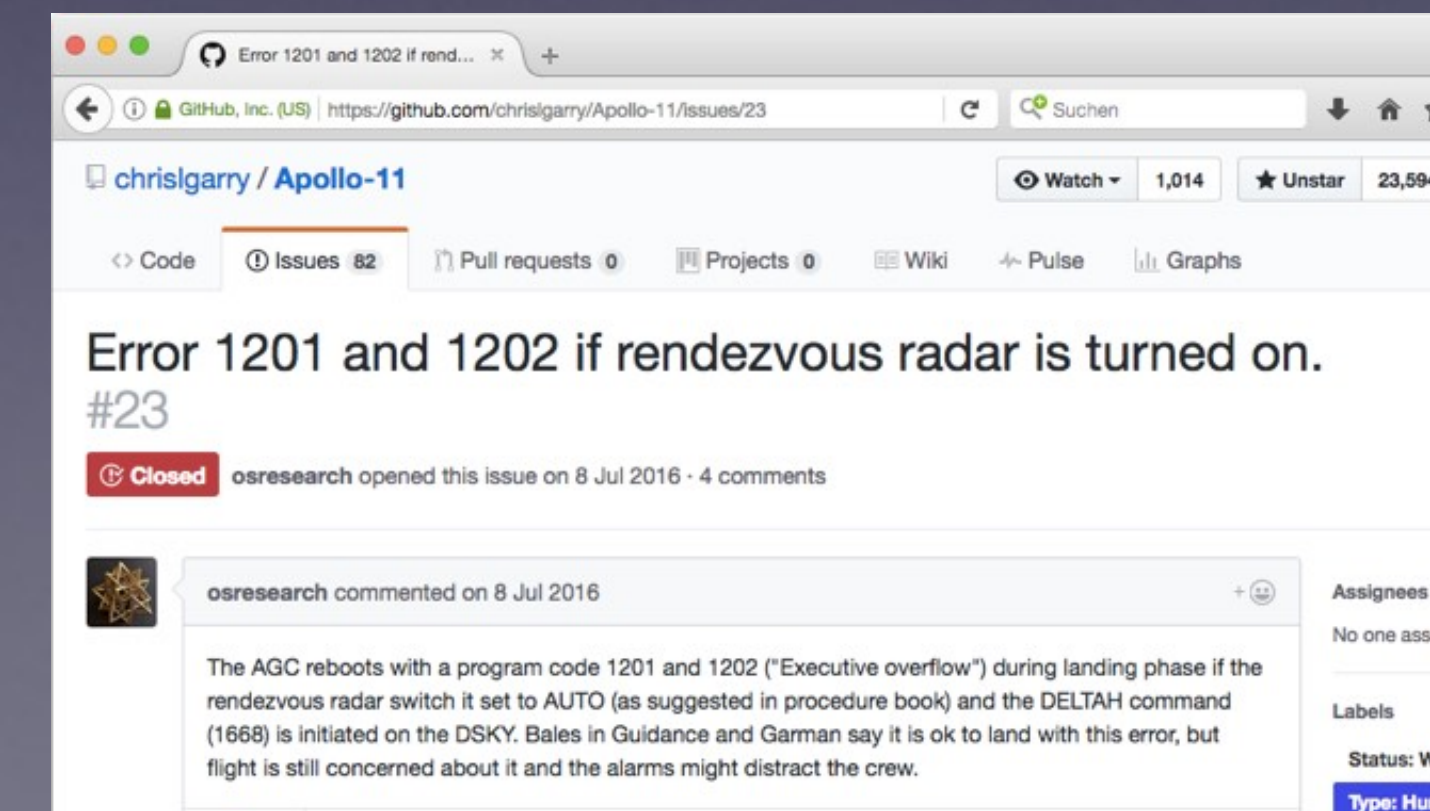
Error 1201 and 1202 if rend... ×

GitHub, Inc. (US) https://github.com/chrislgarry/Apollo-11/issues/23

Suchen

chrislgarry / Apollo-11

Watch 1,014 Unstar 23,59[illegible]

Code Issues 82 Pull requests 0 Projects 0 Wiki Pulse Graphs

Error 1201 and 1202 if rendezvous radar is turned on. #23

Closed osresearch opened this issue on 8 Jul 2016 · 4 comments

osresearch commented on 8 Jul 2016

The AGC reboots with a program code 1201 and 1202 ("Executive overflow") during landing phase if the rendezvous radar switch it set to AUTO (as suggested in procedure book) and the DELTAH command (1668) is initiated on the DSKY. Bales in Guidance and Garman say it is ok to land with this error, but flight is still concerned about it and the alarms might distract the crew.

Assignees

No one ass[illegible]

Labels

Status: W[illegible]

Type: Hu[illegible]